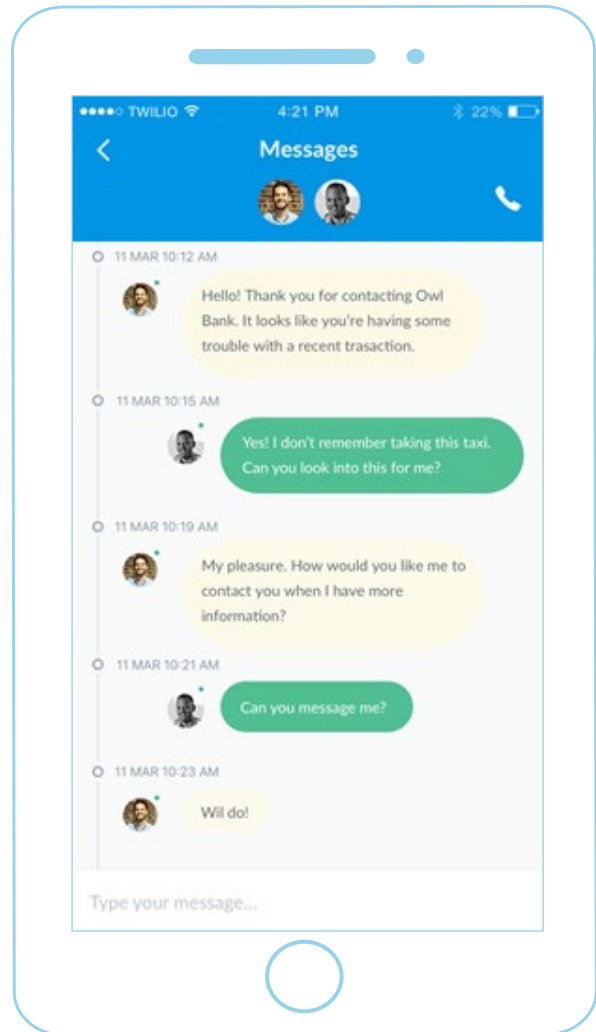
●●●●○ TWILIO 4:21 PM 22%

Messages

11 MAR 10:12 AM

Hello! Thank you for contacting Owl Bank. It looks like you're having some trouble with a recent trasaction.

11 MAR 10:15 AM

Yes! I don't remember taking this taxi. Can you look into this for me?

11 MAR 10:19 AM

My pleasure. How would you like me to contact you when I have more information?

11 MAR 10:21 AM

Can you message me?

11 MAR 10:23 AM

Wil do!

Type your message...